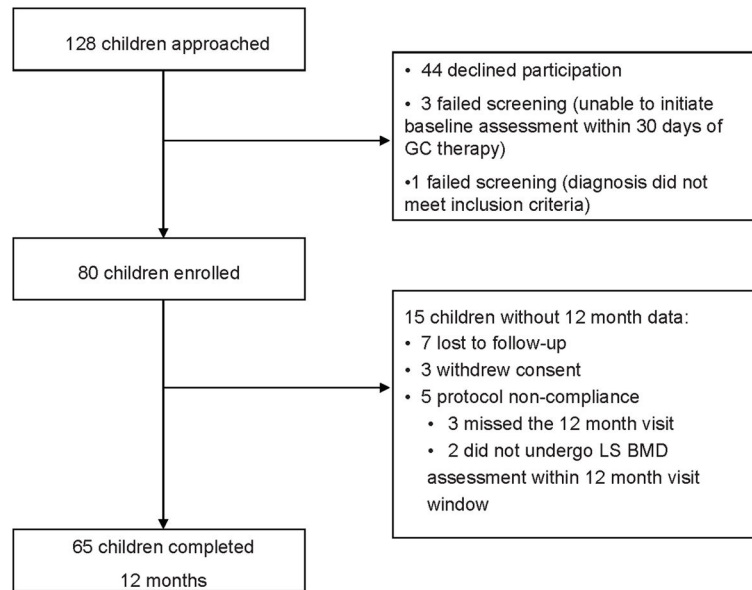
128 children approached

• 44 declined participation

• 3 failed screening (unable to initiate baseline assessment within 30 days of GC therapy)

•1 failed screening (diagnosis did not meet inclusion criteria)

80 children enrolled

15 children without 12 month data:
• 7 lost to follow-up
• 3 withdrew consent
• 5 protocol non-compliance
• 3 missed the 12 month visit
• 2 did not undergo LS BMD assessment within 12 month visit window

65 children completed
12 months